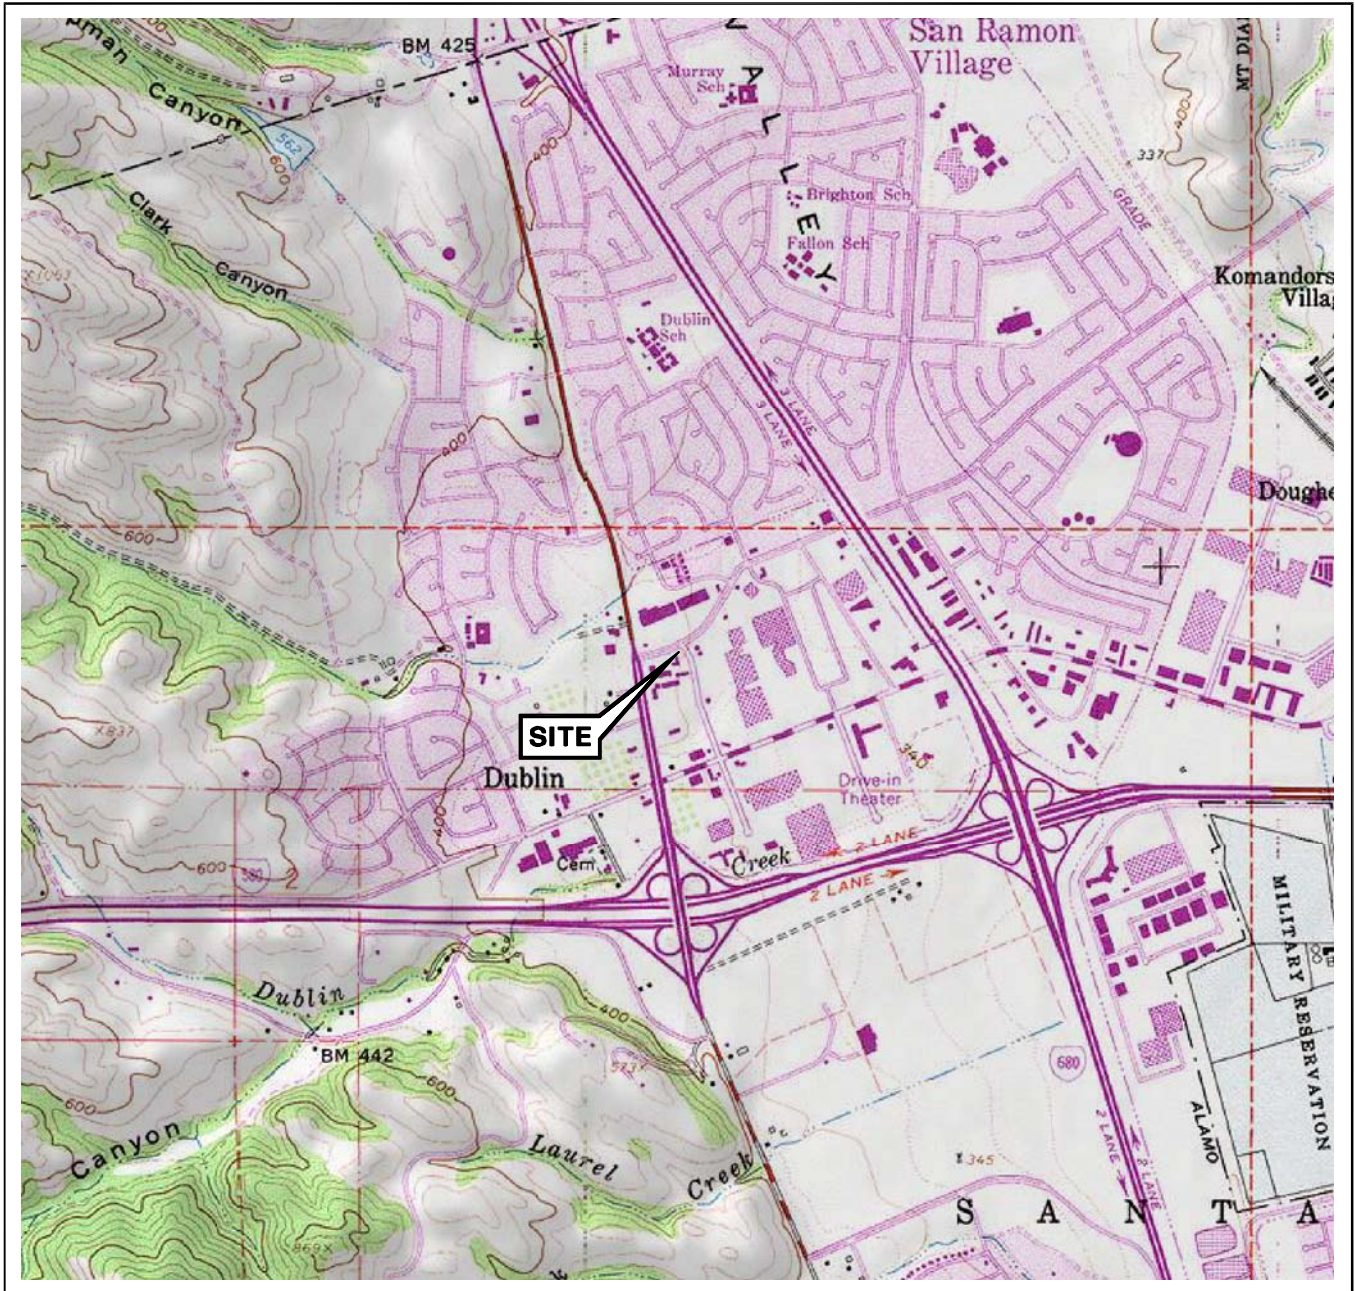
pman Canyon
BM 425
562
600
Clark Canyon
1063
San Ramon Village
Murray Sch
V A L L E Y
Brighton Sch
Fallon Sch
Dublin Sch
400
337
GRADE
Komandors Villa
3 LANE
3 LANE
400
Doughe
600
SITE
837
Dublin
340
Drive-in Theater
400
Cem
Creek
2 LANE
2 LANE
600
580
MILITARY RESERVATION
Dublin
BM 442
400
600
573
680
600
Canyon
Laurel
Creek
ALAMO
2 LANE
2 LANE
345
869
S A N T A
MT DIA
400